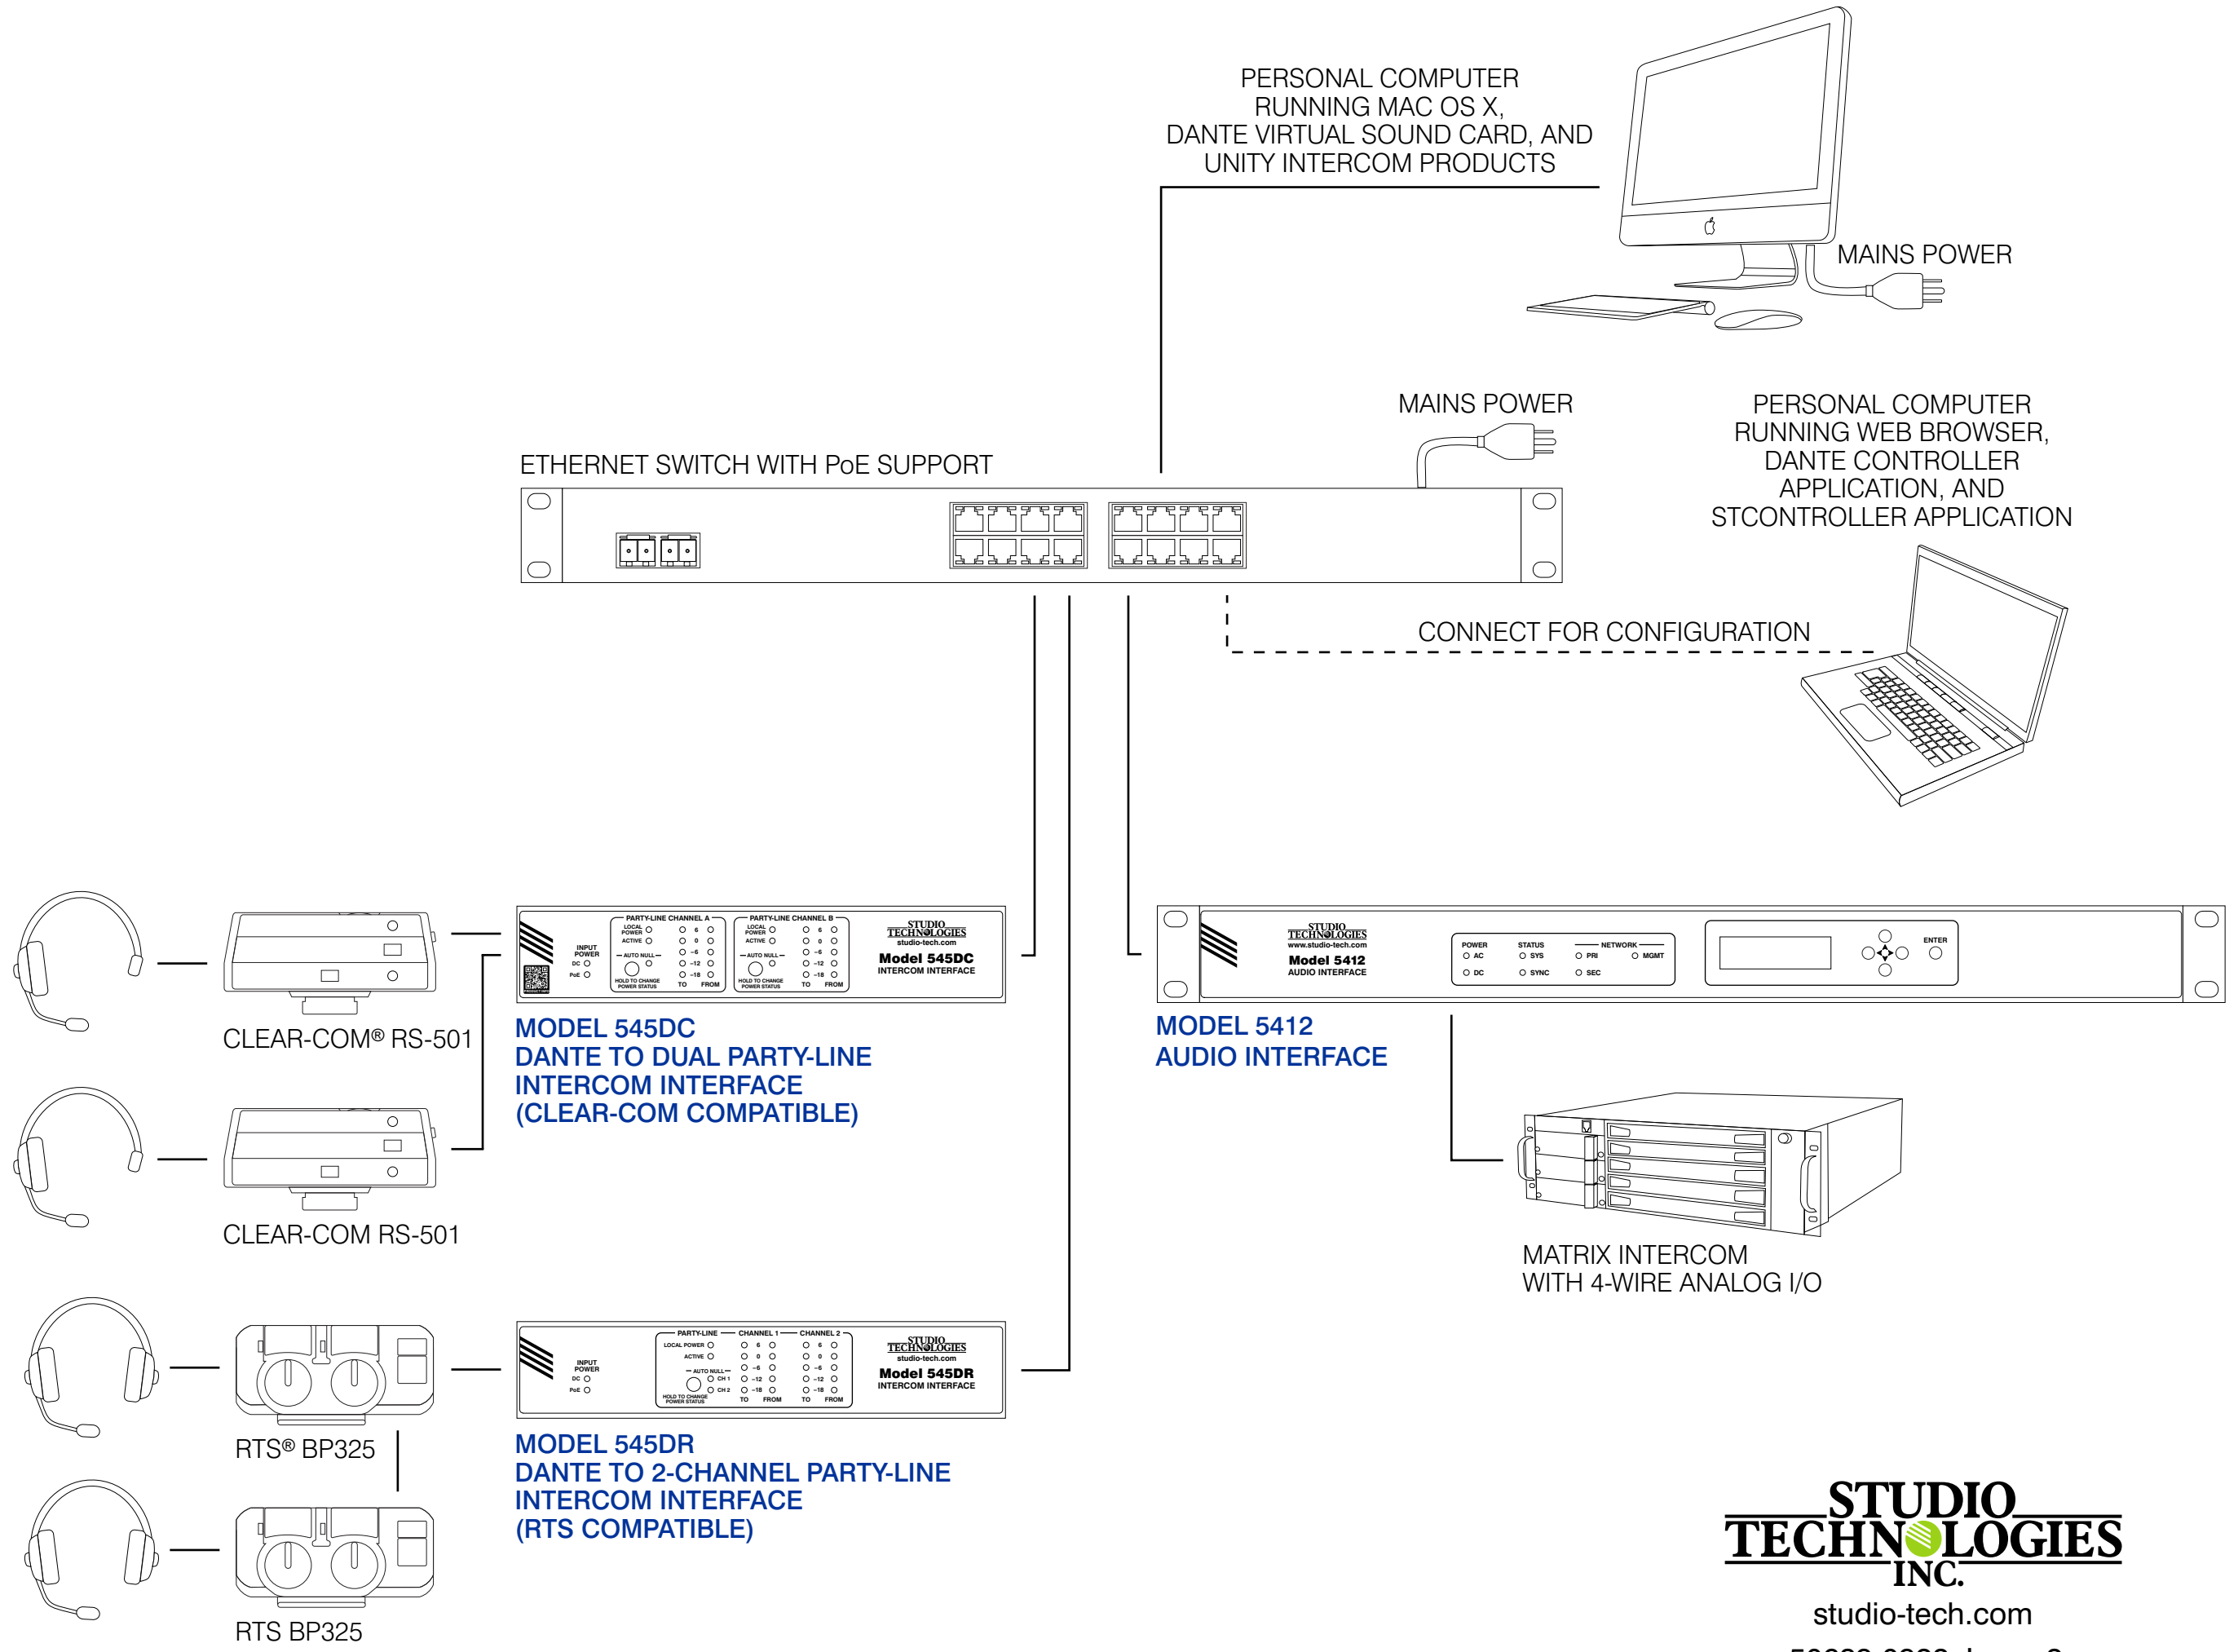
PERSONAL COMPUTER
RUNNING MAC OS X,
DANTE VIRTUAL SOUND CARD, AND
UNITY INTERCOM PRODUCTS

MAINS POWER

MAINS POWER

PERSONAL COMPUTER
RUNNING WEB BROWSER,
DANTE CONTROLLER
APPLICATION, AND
STCONTROLLER APPLICATION

ETHERNET SWITCH WITH PoE SUPPORT

CONNECT FOR CONFIGURATION

INPUT POWER DC PoE

PARTY-LINE CHANNEL A LOCAL POWER ACTIVE AUTO NULL HOLD TO CHANGE POWER STATUS 6 0 −6 −12 −18 TO FROM

PARTY-LINE CHANNEL B LOCAL POWER ACTIVE AUTO NULL HOLD TO CHANGE POWER STATUS 6 0 −6 −12 −18 TO FROM

STUDIO TECHNOLOGIES studio-tech.com Model 545DC INTERCOM INTERFACE

STUDIO TECHNOLOGIES www.studio-tech.com Model 5412 AUDIO INTERFACE

POWER AC DC STATUS SYS SYNC NETWORK PRI SEC MGMT ENTER

CLEAR-COM® RS-501

MODEL 545DC
DANTE TO DUAL PARTY-LINE
INTERCOM INTERFACE
(CLEAR-COM COMPATIBLE)

MODEL 5412
AUDIO INTERFACE

CLEAR-COM RS-501

MATRIX INTERCOM
WITH 4-WIRE ANALOG I/O

INPUT POWER DC PoE

PARTY-LINE LOCAL POWER ACTIVE AUTO NULL CH 1 CH 2 HOLD TO CHANGE POWER STATUS

CHANNEL 1 6 0 −6 −12 −18 TO FROM

CHANNEL 2 6 0 −6 −12 −18 TO FROM

STUDIO TECHNOLOGIES studio-tech.com Model 545DR INTERCOM INTERFACE

RTS® BP325

MODEL 545DR
DANTE TO 2-CHANNEL PARTY-LINE
INTERCOM INTERFACE
(RTS COMPATIBLE)

RTS BP325

STUDIO
TECHNOLOGIES
INC.
studio-tech.com
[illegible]